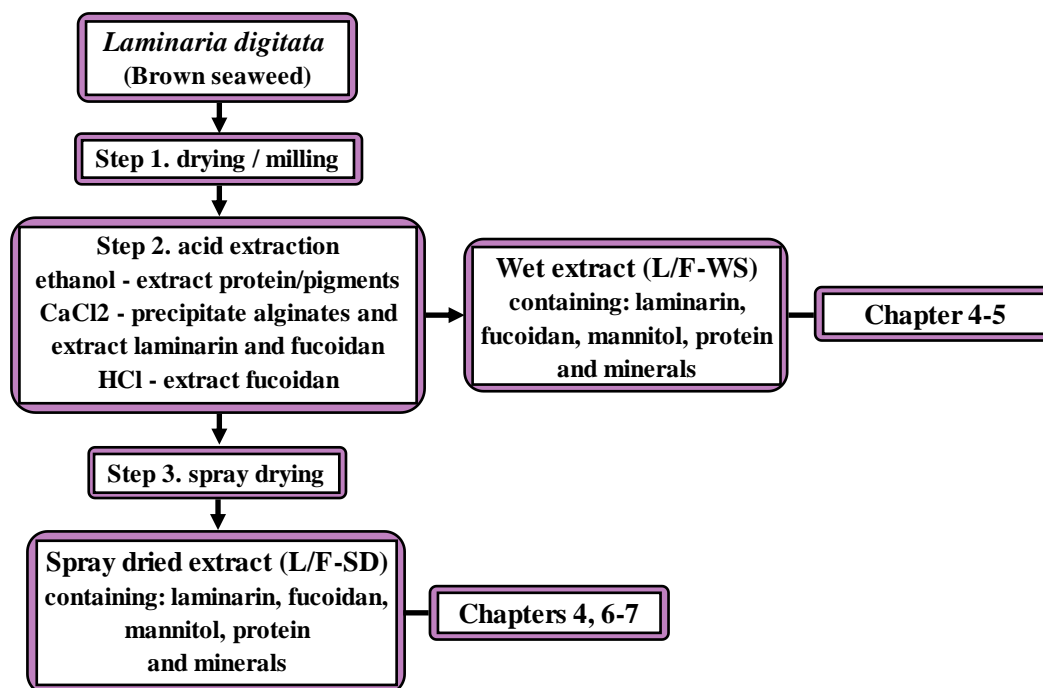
*Laminaria digitata*
(Brown seaweed)

Step 1. drying / milling

Step 2. acid extraction
ethanol - extract protein/pigments
CaCl2 - precipitate alginates and extract laminarin and fucoidan
HCl - extract fucoidan

Wet extract (L/F-WS)
containing: laminarin, fucoidan, mannitol, protein and minerals

Chapter 4-5

Step 3. spray drying

Spray dried extract (L/F-SD)
containing: laminarin, fucoidan, mannitol, protein and minerals

Chapters 4, 6-7